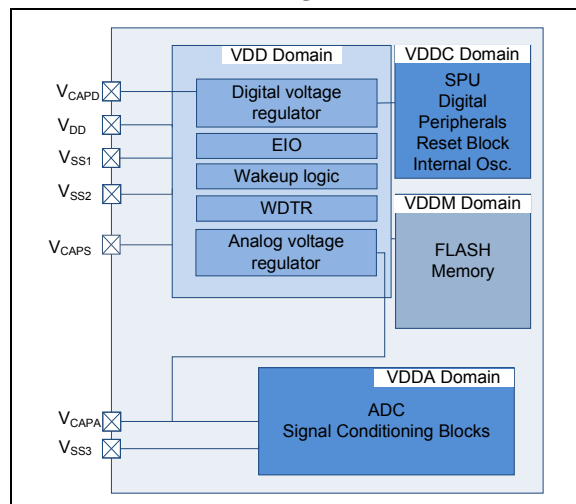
$V_{CAPD}$
$V_{DD}$
$V_{SS1}$
$V_{SS2}$
$V_{CAPS}$
$V_{CAPA}$
$V_{SS3}$

VDD Domain
Digital voltage regulator
EIO
Wakeup logic
WDTR
Analog voltage regulator

VDDC Domain
SPU
Digital Peripherals
Reset Block
Internal Osc.

VDDM Domain
FLASH Memory

VDDA Domain
ADC
Signal Conditioning Blocks